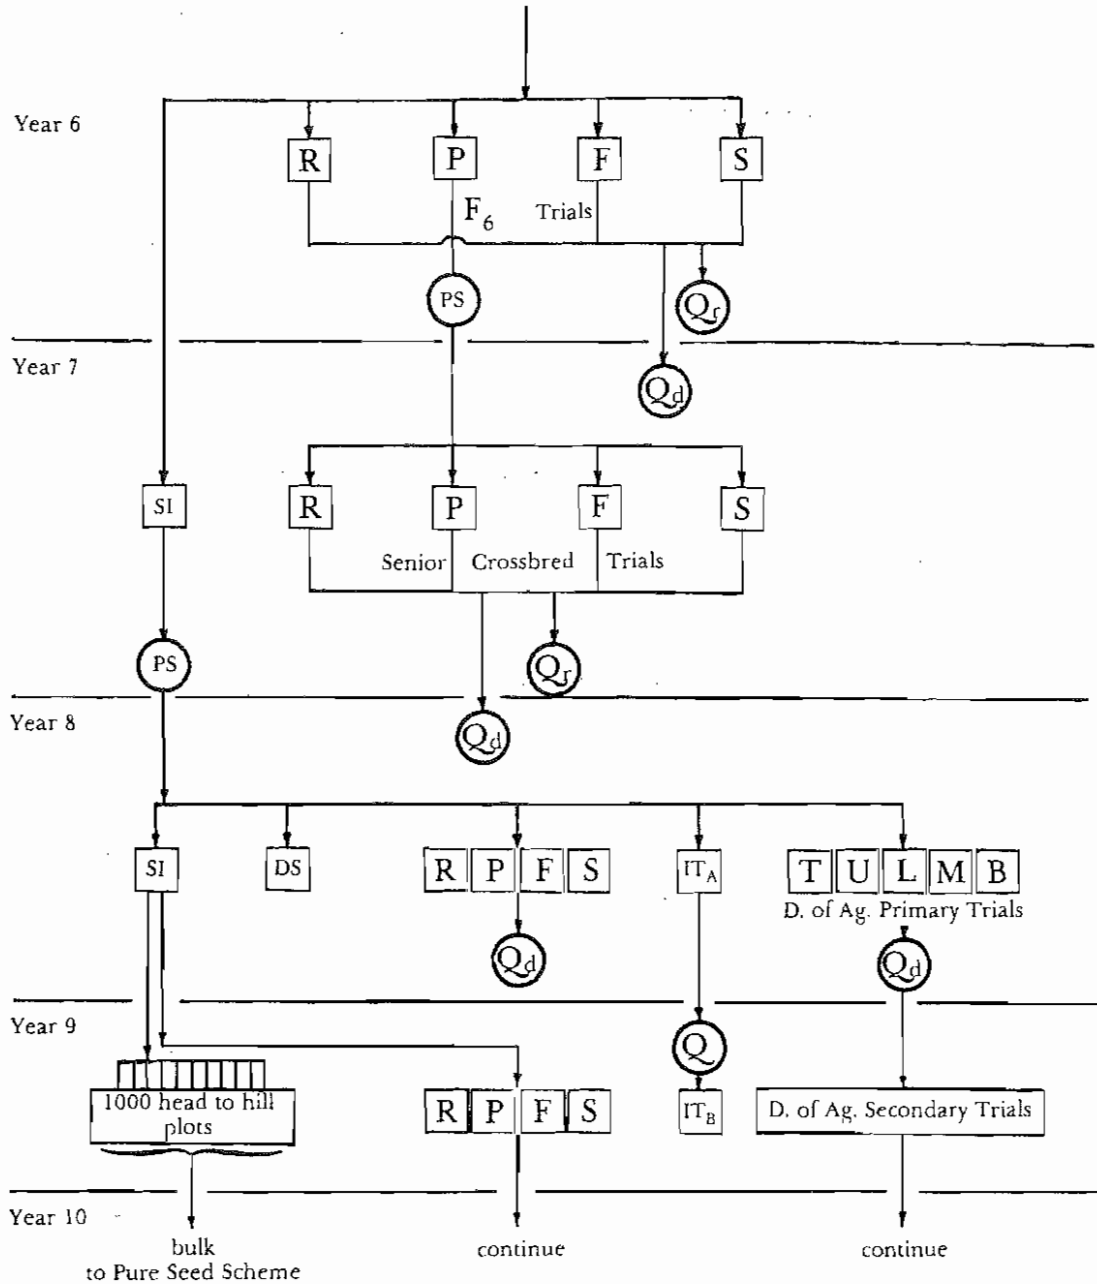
Year 6

R P F S

$F_6$ Trials

PS

$Q_r$

Year 7

$Q_d$

SI

R P F S

Senior Crossbred Trials

PS

$Q_r$

Year 8

$Q_d$

SI DS R P F S $IT_A$ T U L M B

D. of Ag. Primary Trials

$Q_d$

$Q_d$

Year 9

Q

1000 head to hill plots

R P F S

$IT_B$

D. of Ag. Secondary Trials

Year 10

bulk to Pure Seed Scheme

continue

continue